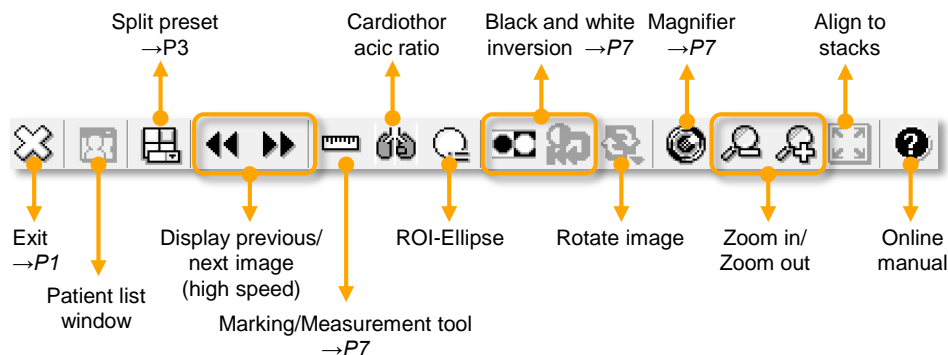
Split preset
→P3

Cardiothor acic ratio

Black and white inversion →P7

Magnifier
→P7

Align to stacks

Exit
→P1

Patient list window

Display previous/ next image (high speed)

Marking/Measurement tool
→P7

ROI-Ellipse

Rotate image

Zoom in/ Zoom out

Online manual